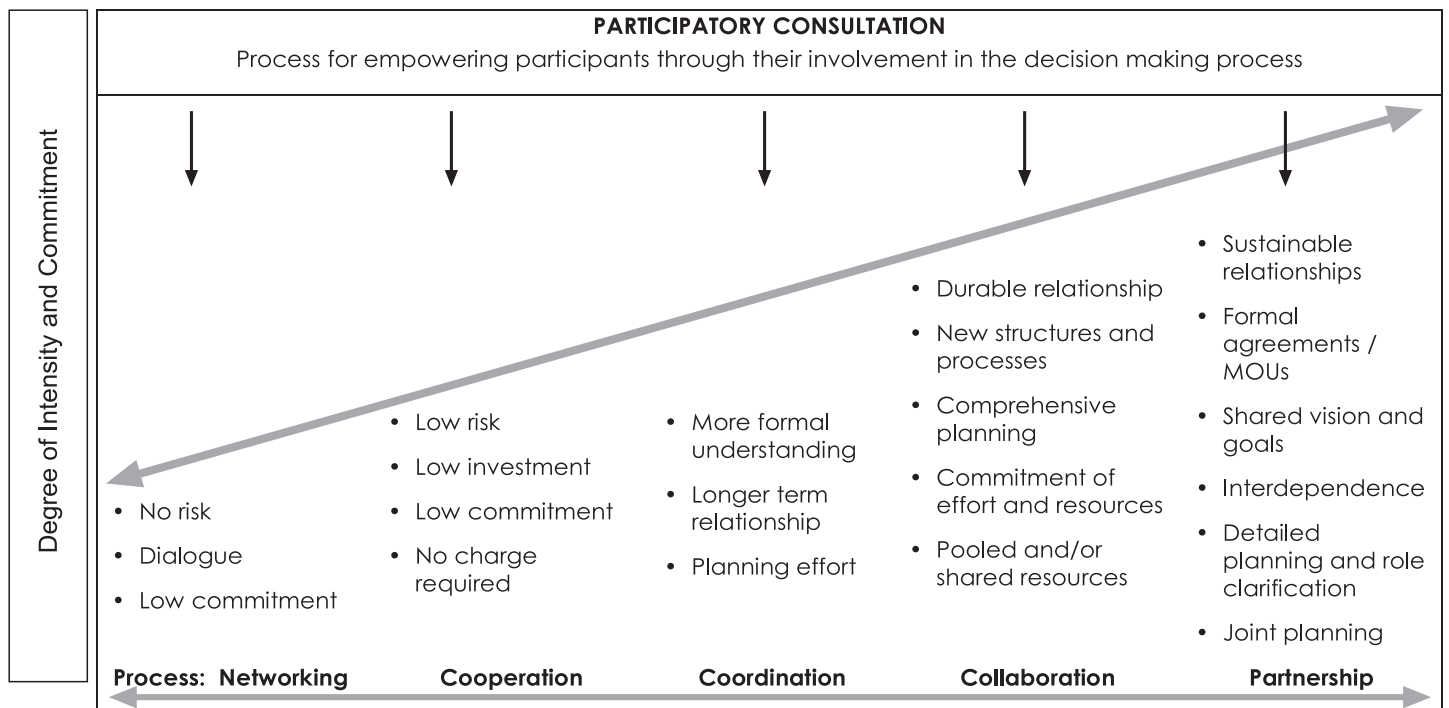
Degree of Intensity and Commitment

PARTICIPATORY CONSULTATION

Process for empowering participants through their involvement in the decision making process

- No risk
- Dialogue
- Low commitment

- Low risk
- Low investment
- Low commitment
- No charge required

- More formal understanding
- Longer term relationship
- Planning effort

- Durable relationship
- New structures and processes
- Comprehensive planning
- Commitment of effort and resources
- Pooled and/or shared resources

- Sustainable relationships
- Formal agreements / MOUs
- Shared vision and goals
- Interdependence
- Detailed planning and role clarification
- Joint planning

Process: Networking Cooperation Coordination Collaboration Partnership